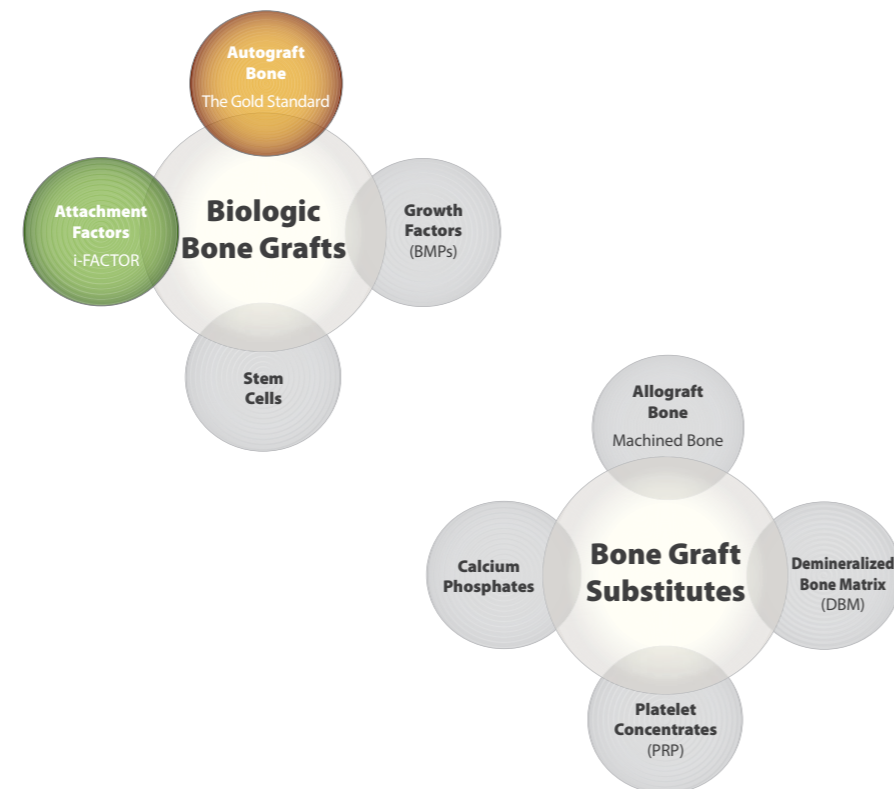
Autograft Bone
The Gold Standard

Attachment Factors
i-FACTOR

Biologic Bone Grafts

Growth Factors
(BMPs)

Stem Cells

Allograft Bone
Machined Bone

Calcium Phosphates

Bone Graft Substitutes

Demineralized Bone Matrix
(DBM)

Platelet Concentrates
(PRP)